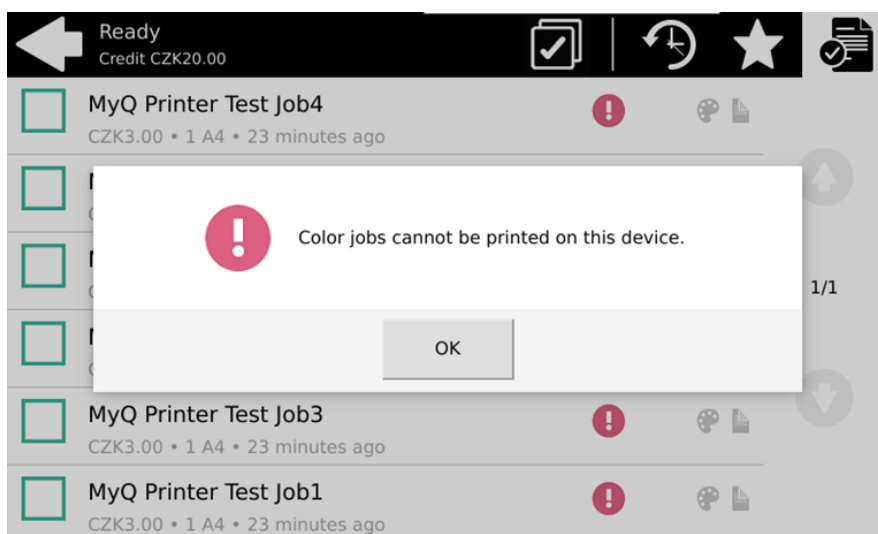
Ready
Credit CZK20.00

MyQ Printer Test Job4
CZK3.00 • 1 A4 • 23 minutes ago

Color jobs cannot be printed on this device.

OK

1/1

MyQ Printer Test Job3
CZK3.00 • 1 A4 • 23 minutes ago

MyQ Printer Test Job1
CZK3.00 • 1 A4 • 23 minutes ago